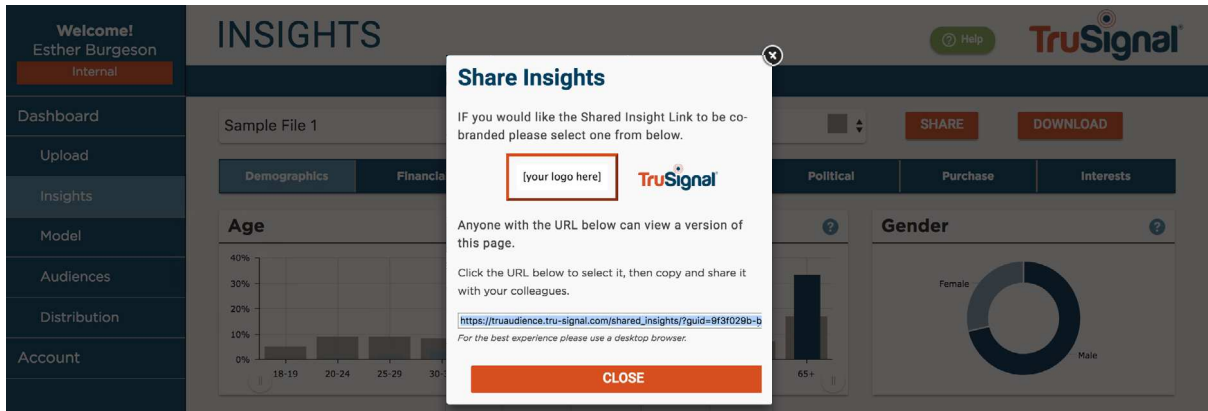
Welcome!
Esther Burgeson
Internal

Dashboard
Upload
Insights
Model
Audiences
Distribution
Account

INSIGHTS

Help

TruSignal

Sample File 1

SHARE
DOWNLOAD

Demographics
Financia
Political
Purchase
Interests

Age

40%
30%
20%
10%
0%
18-19
20-24
25-29
30-
65+

Gender

Female
Male

Share Insights

IF you would like the Shared Insight Link to be co-branded please select one from below.

[your logo here]
TruSignal

Anyone with the URL below can view a version of this page.

Click the URL below to select it, then copy and share it with your colleagues.

https://truaudience.tru-signal.com/shared_insights/?guid=9f3f029b-b

For the best experience please use a desktop browser.

CLOSE